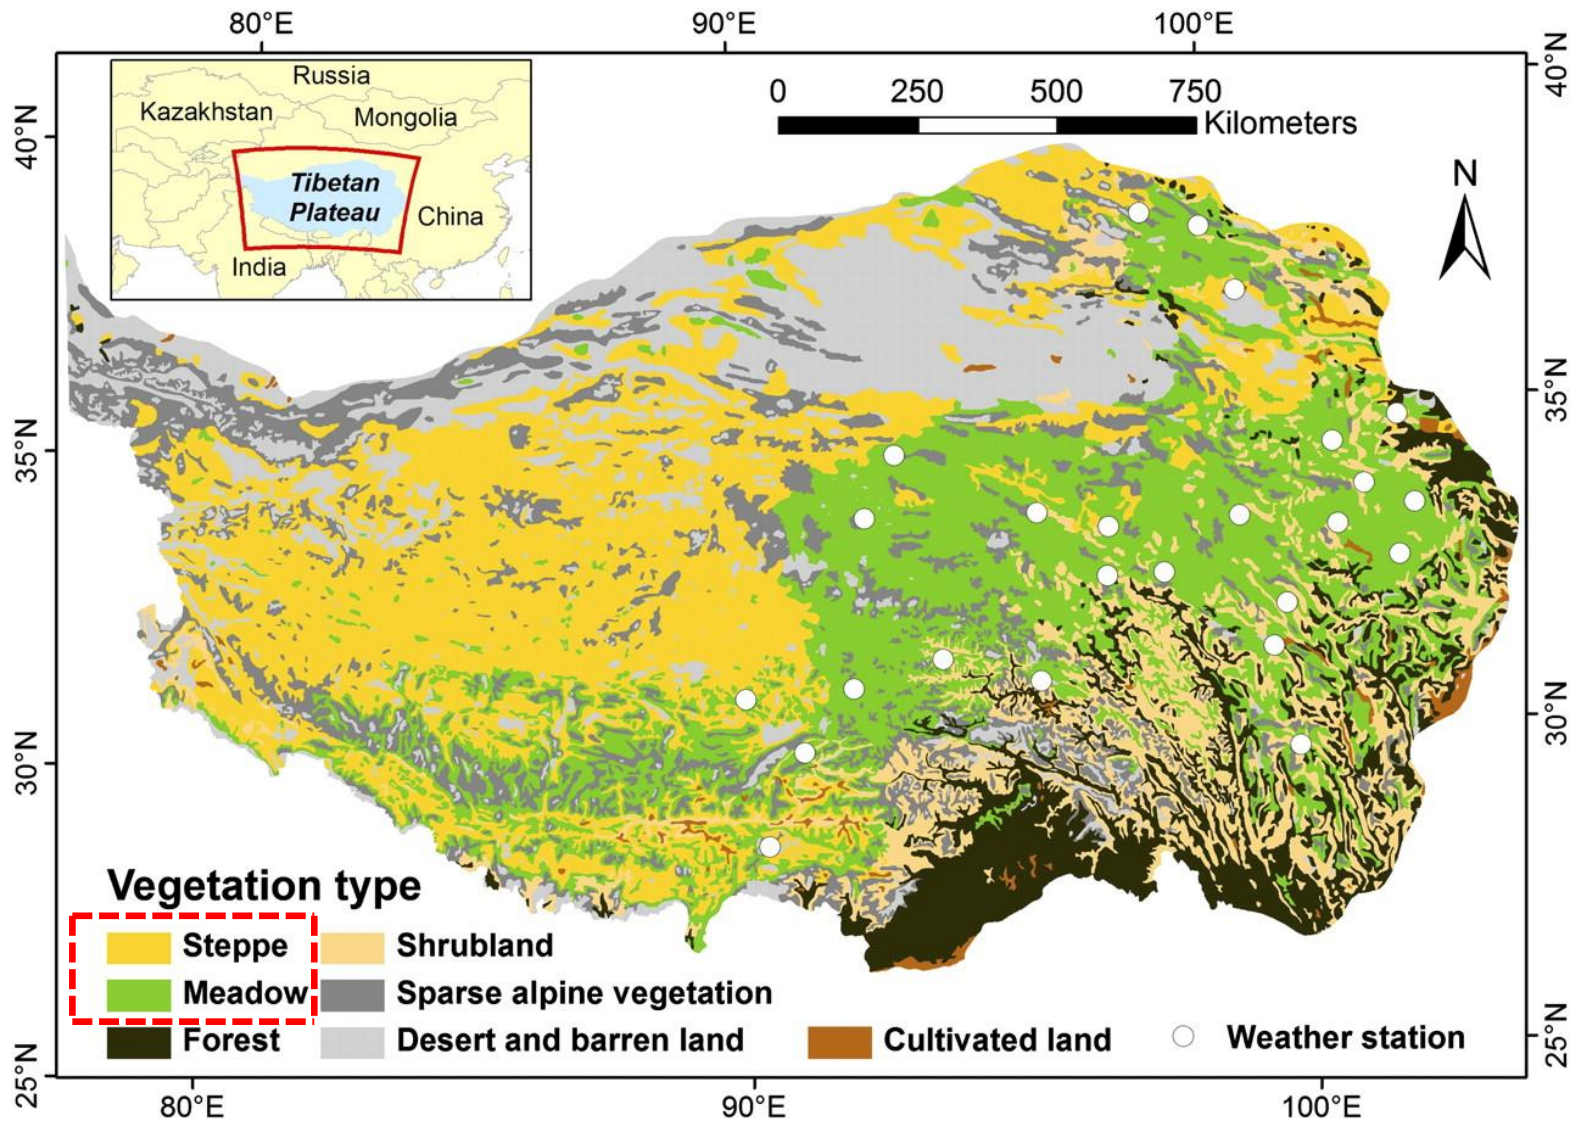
80°E 90°E 100°E

40°N 35°N 30°N 25°N

40°N 35°N 30°N 25°N

Russia
Kazakhstan
Mongolia
Tibetan Plateau
China
India

0 250 500 750 Kilometers

N

Vegetation type

Steppe
Meadow
Forest
Shrubland
Sparse alpine vegetation
Desert and barren land
Cultivated land
Weather station

80°E 90°E 100°E